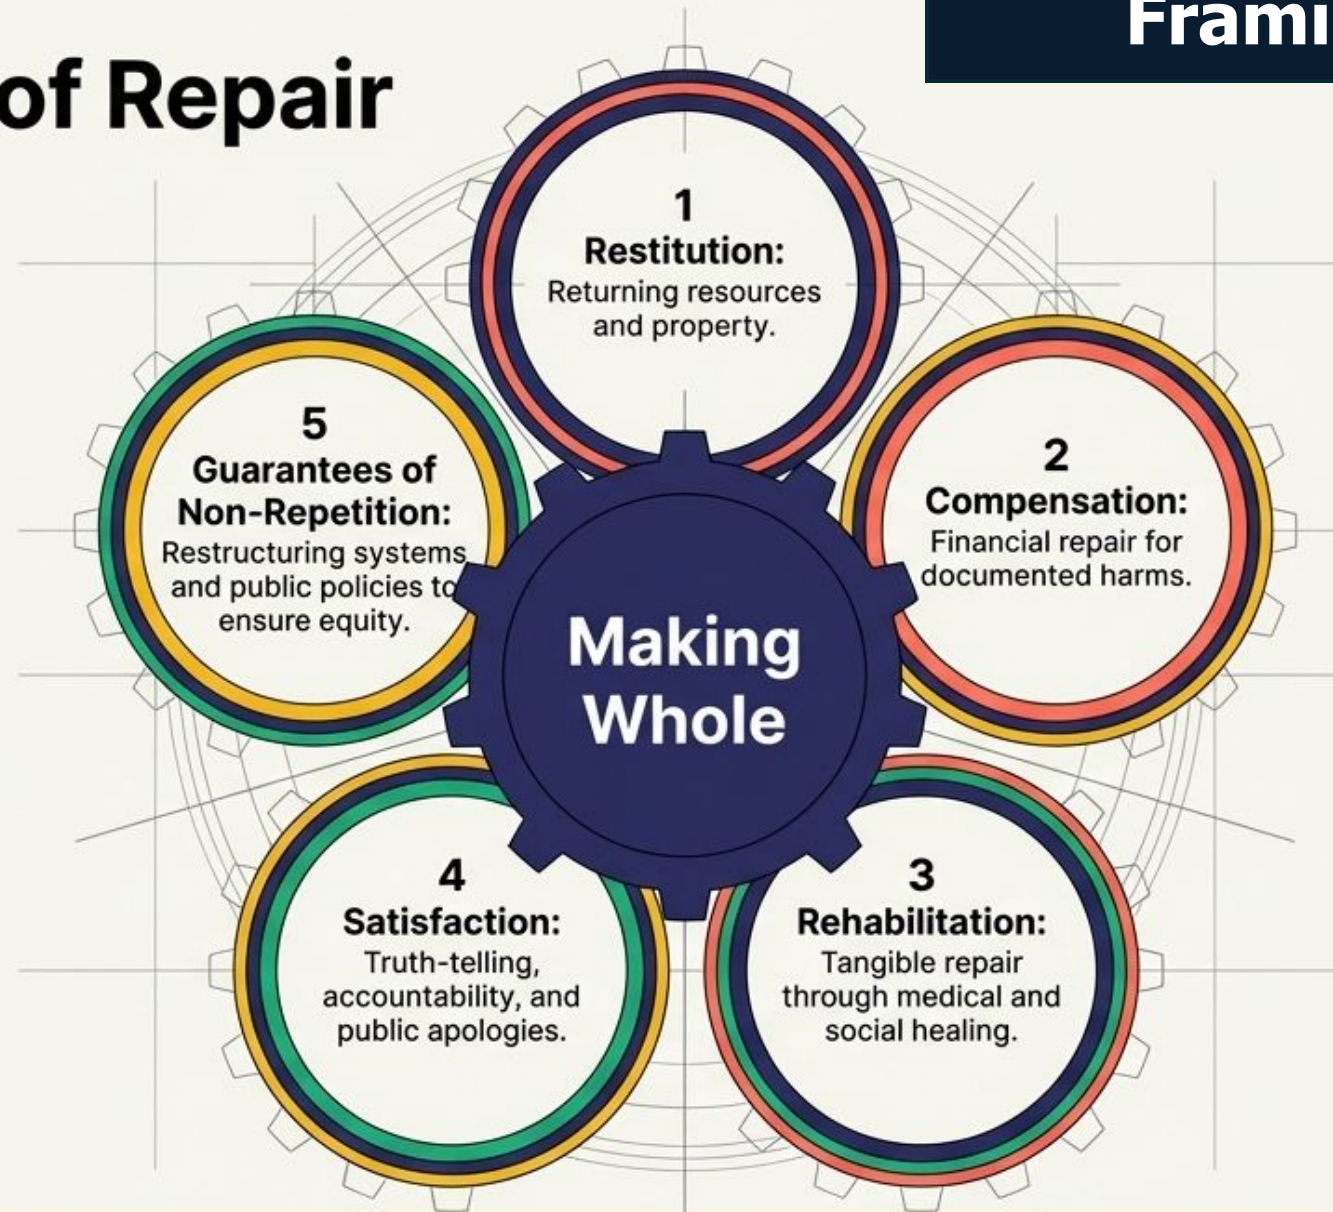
of Repair

Frami

1
Restitution:
Returning resources and property.

2
Compensation:
Financial repair for documented harms.

Making Whole

5
Guarantees of Non-Repetition:
Restructuring systems and public policies to ensure equity.

4
Satisfaction:
Truth-telling, accountability, and public apologies.

3
Rehabilitation:
Tangible repair through medical and social healing.